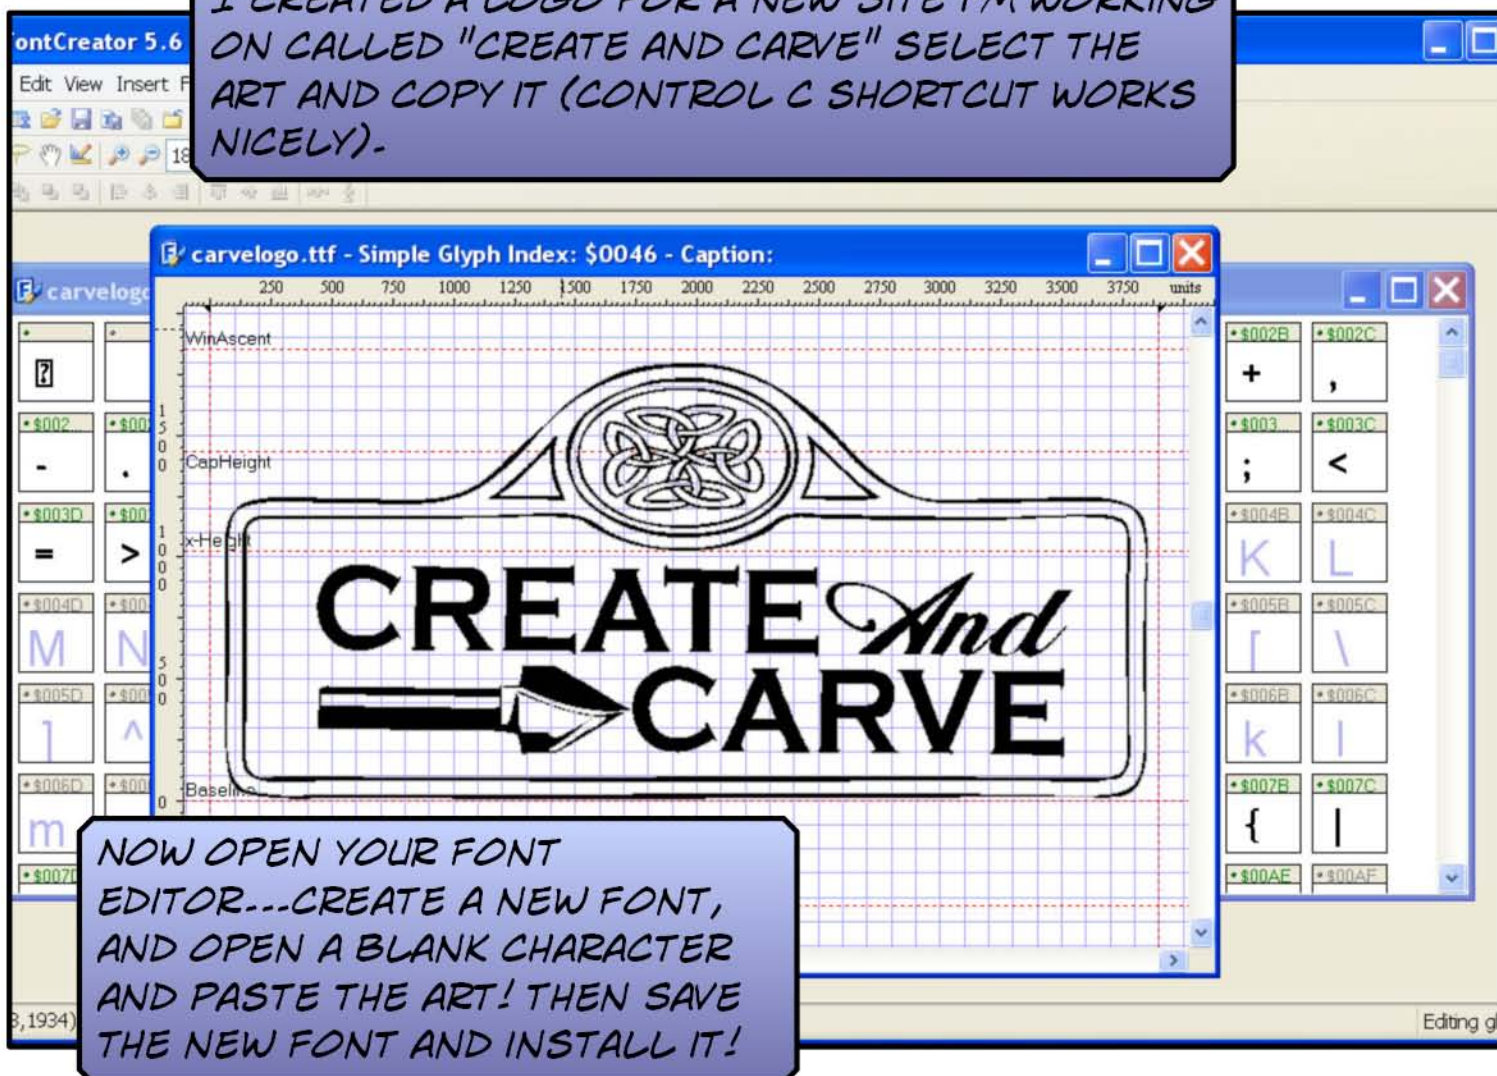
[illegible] ON CALLED "CREATE AND CARVE" SELECT THE ART AND COPY IT (CONTROL C SHORTCUT WORKS NICELY).

ontCreator 5.6

Edit View Insert F

18

carvelogo.ttf - Simple Glyph Index: $0046 - Caption:

250 500 750 1000 1250 1500 1750 2000 2250 2500 2750 3000 3250 3500 3750 units

WinAscent

1500

CapHeight

x-Height

1000

500

0

Baseline

CREATE And CARVE

carvelog

$002 $002 $003D $00 $004D $00 $005D $00 $006D $00 $007D

? - . = > M N ] ^ m

$002B $002C $003 $003C $004B $004C $005B $005C $006B $006C $007B $007C $00AE $00AF

+ , ; < K L [ \ k l { |

NOW OPEN YOUR FONT EDITOR...CREATE A NEW FONT, AND OPEN A BLANK CHARACTER AND PASTE THE ART! THEN SAVE THE NEW FONT AND INSTALL IT!

3,1934)

Editing g